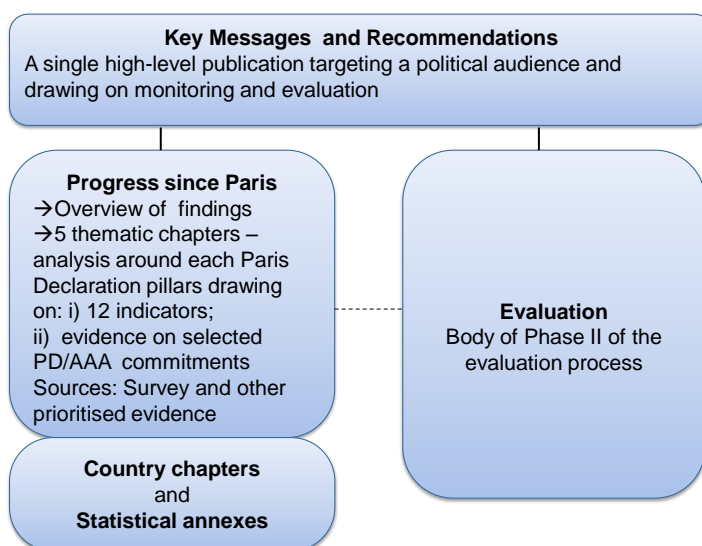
**Key Messages and Recommendations**
A single high-level publication targeting a political audience and drawing on monitoring and evaluation

**Progress since Paris**
→Overview of findings
→5 thematic chapters – analysis around each Paris Declaration pillars drawing on: i) 12 indicators; ii) evidence on selected PD/AAA commitments
Sources: Survey and other prioritised evidence

**Evaluation**
Body of Phase II of the evaluation process

**Country chapters**
and
**Statistical annexes**